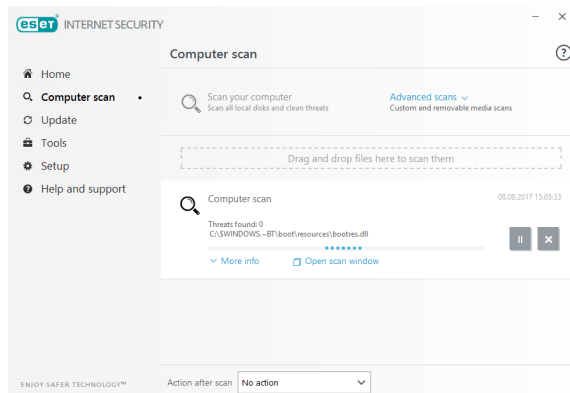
eset INTERNET SECURITY

Computer scan

?

Home

Computer scan

Update

Tools

Setup

Help and support

Scan your computer
Scan all local disks and clean threats

Advanced scans
Custom and removable media scans

Drag and drop files here to scan them

Computer scan

08.08.2017 15:05:33

Threats found: 0
C:\$WINDOWS.~BT\boot\resources\bootres.dll

More info

Open scan window

ENJOY SAFER TECHNOLOGY™

Action after scan

No action